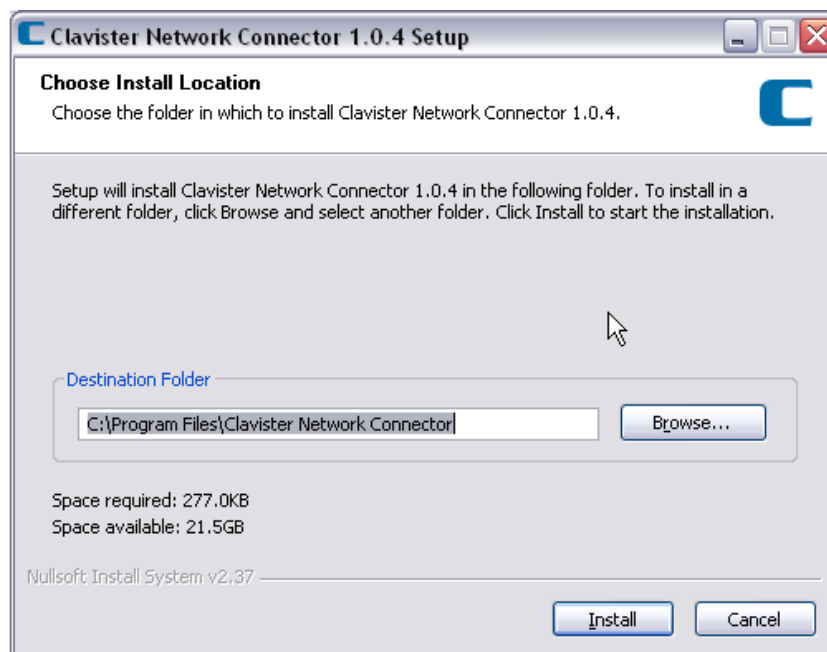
Clavister Network Connector 1.0.4 Setup

Choose Install Location

Choose the folder in which to install Clavister Network Connector 1.0.4.

Setup will install Clavister Network Connector 1.0.4 in the following folder. To install in a different folder, click Browse and select another folder. Click Install to start the installation.

Destination Folder

C:\Program Files\Clavister Network Connector

Browse...

Space required: 277.0KB
Space available: 21.5GB

Nullsoft Install System v2.37

Install

Cancel